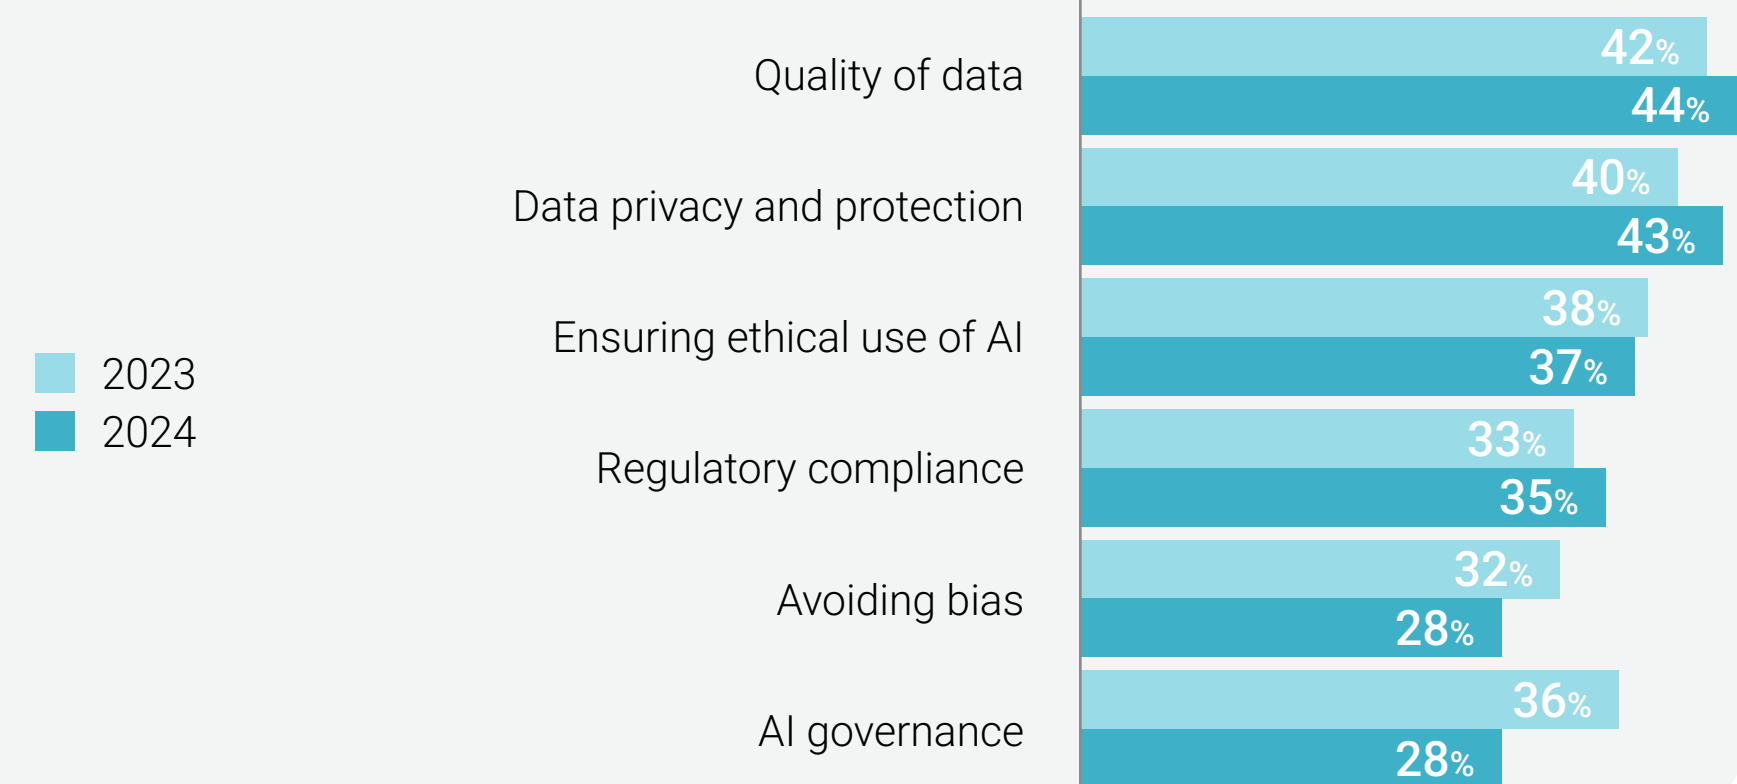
2023
2024

| | 2023 | 2024 |
|---|---|---|
| Quality of data | 42% | 44% |
| Data privacy and protection | 40% | 43% |
| Ensuring ethical use of AI | 38% | 37% |
| Regulatory compliance | 33% | 35% |
| Avoiding bias | 32% | 28% |
| AI governance | 36% | 28% |